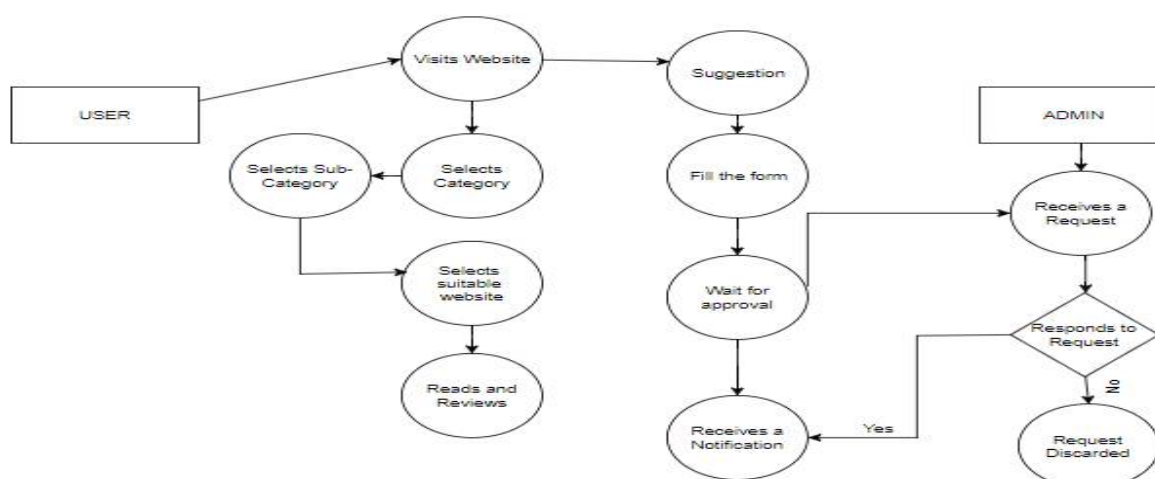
USER

Visits Website

Selects Category

Selects Sub-Category

Selects suitable website

Reads and Reviews

Suggestion

Fill the form

Wait for approval

Receives a Notification

ADMIN

Receives a Request

Responds to Request

Yes

No

Request Discarded